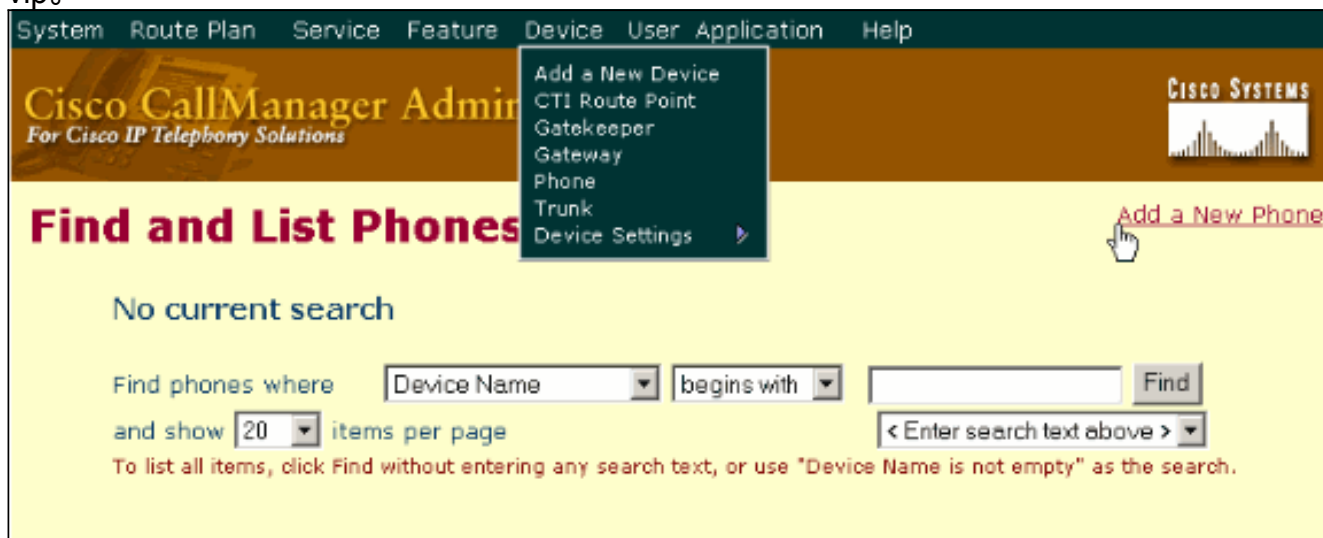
System Route Plan Service Feature Device User Application Help

Add a New Device
CTI Route Point
Gatekeeper
Gateway
Phone
Trunk
Device Settings

Cisco CallManager Admin
For Cisco IP Telephony Solutions

Cisco Systems

Find and List Phones

Add a New Phone

No current search

Find phones where Device Name begins with Find

and show 20 items per page < Enter search text above >

To list all items, click Find without entering any search text, or use "Device Name is not empty" as the search.